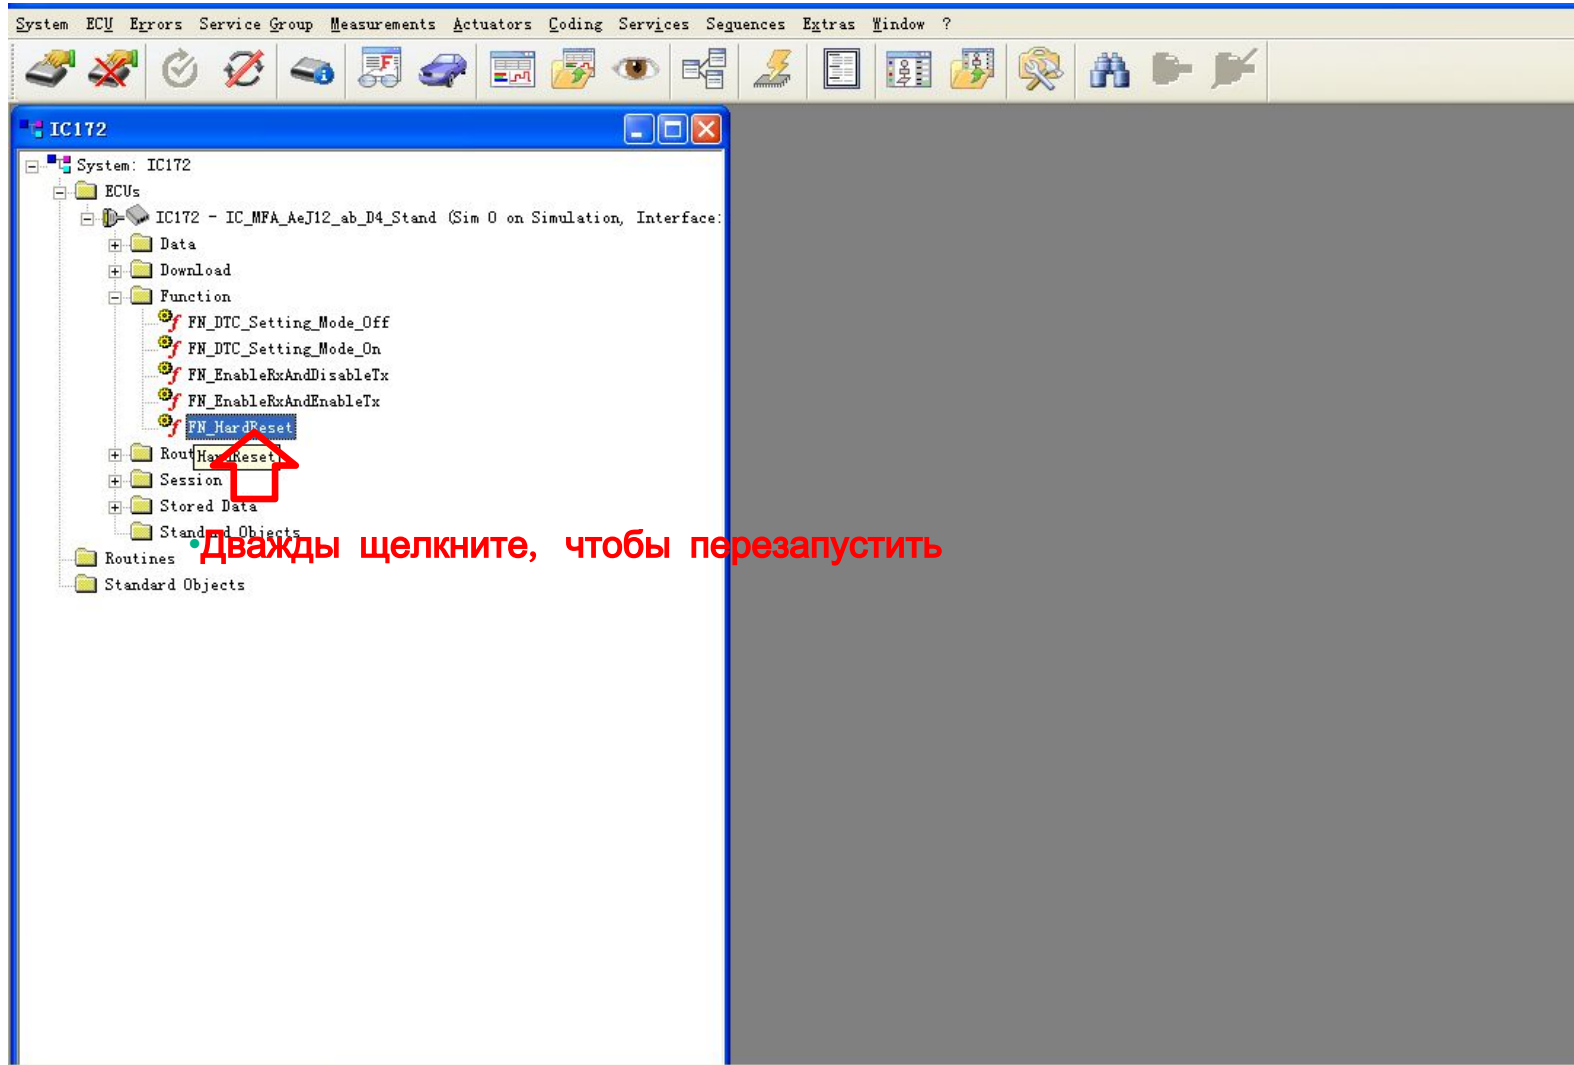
System ECU Errors Service Group Measurements Actuators Coding Services Sequences Extras Window ?

IC172

System: IC172
ECUs
IC172 - IC_MFA_AeJ12_ab_D4_Stand (Sim 0 on Simulation, Interface:
Data
Download
Function
FN_DTC_Setting_Mode_Off
FN_DTC_Setting_Mode_On
FN_EnableRxAndDisableTx
FN_EnableRxAndEnableTx
FN_HardReset
Rout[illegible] HardReset
Session
Stored Data
Standard Objects
Routines
Standard Objects

Дважды щелкните, чтобы перезапустить